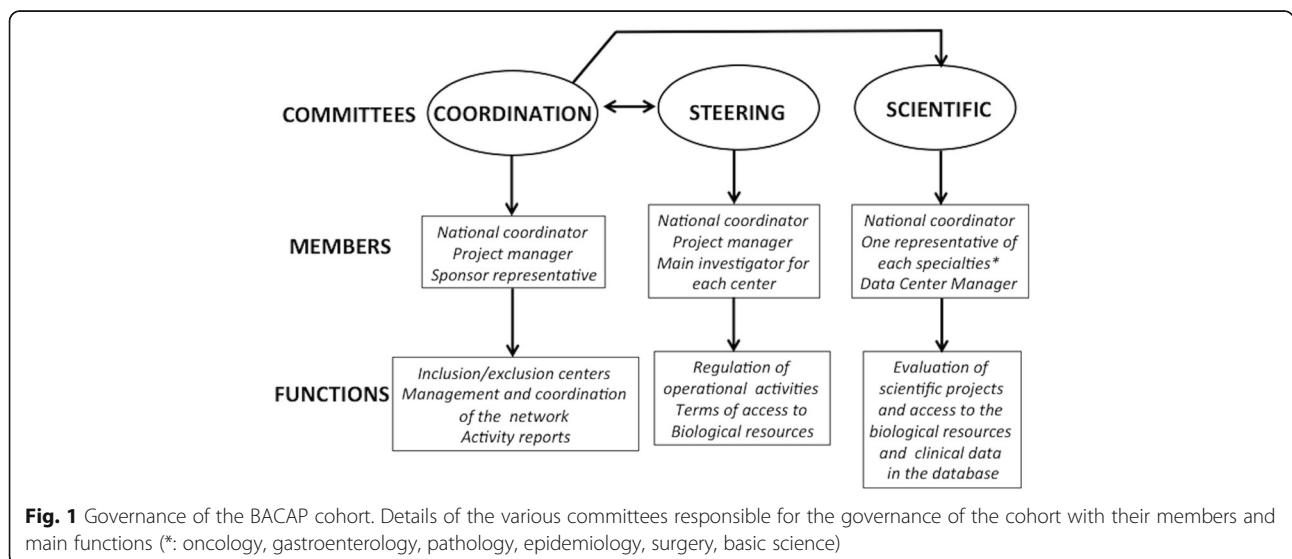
COMMITTEES COORDINATION STEERING SCIENTIFIC

MEMBERS

National coordinator
Project manager
Sponsor representative

National coordinator
Project manager
Main investigator for each center

National coordinator
One representative of each specialties*
Data Center Manager

FUNCTIONS

Inclusion/exclusion centers
Management and coordination of the network
Activity reports

Regulation of operational activities
Terms of access to Biological resources

Evaluation of scientific projects and access to the biological resources and clinical data in the database

**Fig. 1** Governance of the BACAP cohort. Details of the various committees responsible for the governance of the cohort with their members and main functions (*: oncology, gastroenterology, pathology, epidemiology, surgery, basic science)